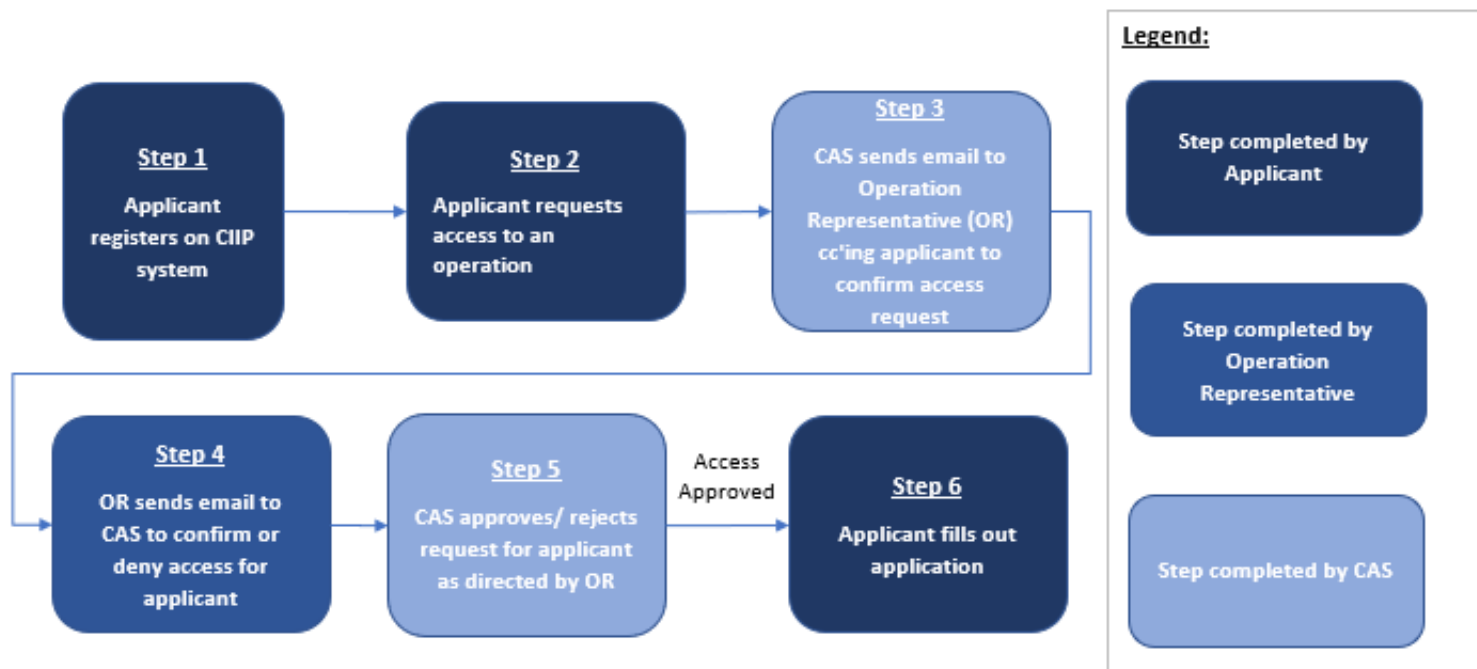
Step 1
Applicant registers on CIIP system

Step 2
Applicant requests access to an operation

Step 3
CAS sends email to Operation Representative (OR) cc'ing applicant to confirm access request

Step 4
OR sends email to CAS to confirm or deny access for applicant

Step 5
CAS approves/ rejects request for applicant as directed by OR

Access Approved

Step 6
Applicant fills out application

Legend:

Step completed by Applicant

Step completed by Operation Representative

Step completed by CAS